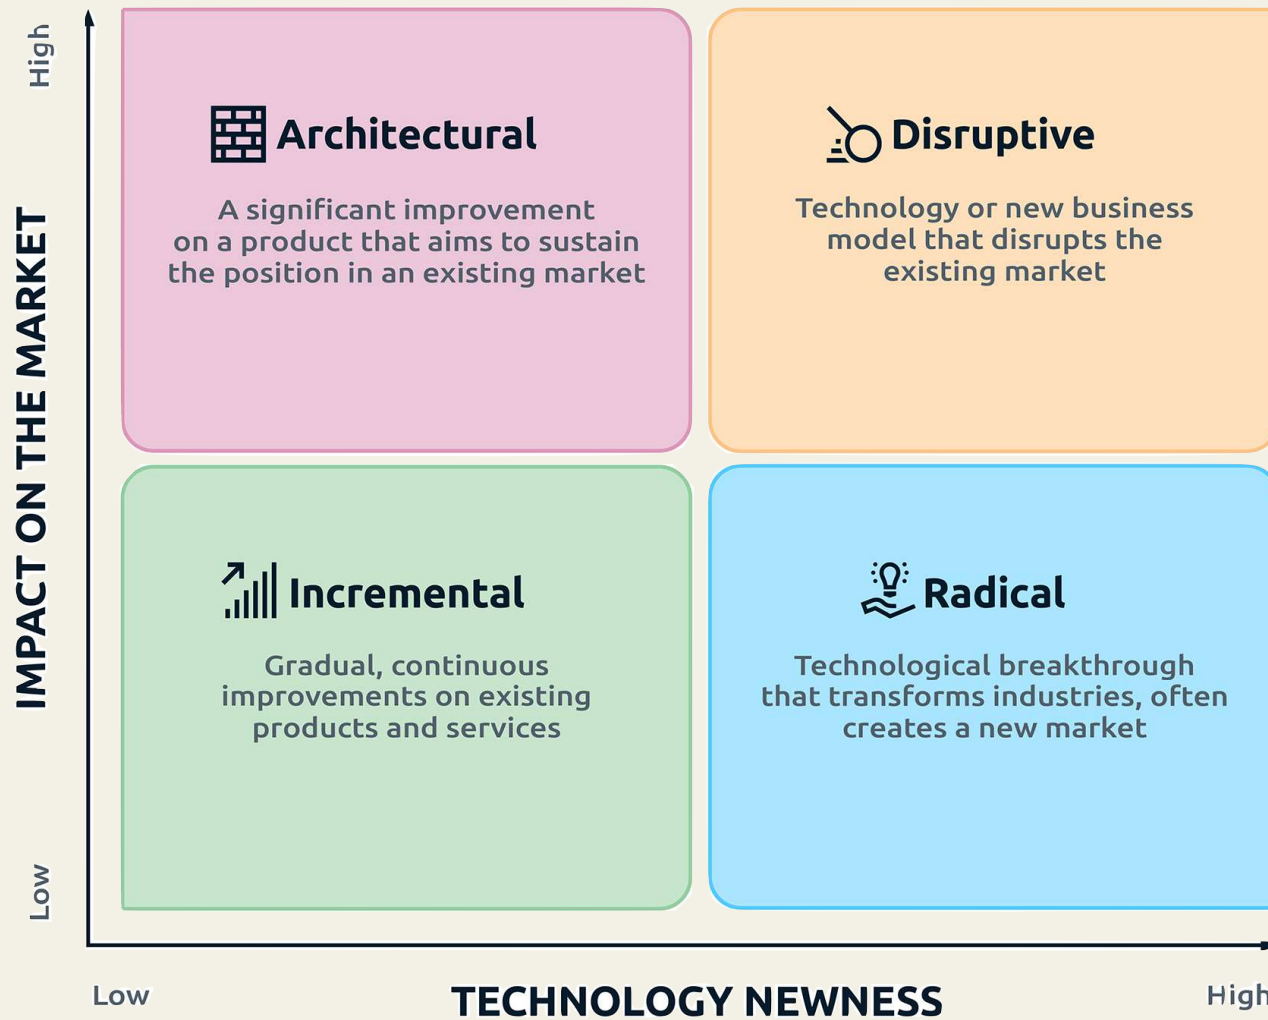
High

IMPACT ON THE MARKET

Low

Architectural

A significant improvement on a product that aims to sustain the position in an existing market

Disruptive

Technology or new business model that disrupts the existing market

Incremental

Gradual, continuous improvements on existing products and services

Radical

Technological breakthrough that transforms industries, often creates a new market

Low

TECHNOLOGY NEWNESS

High